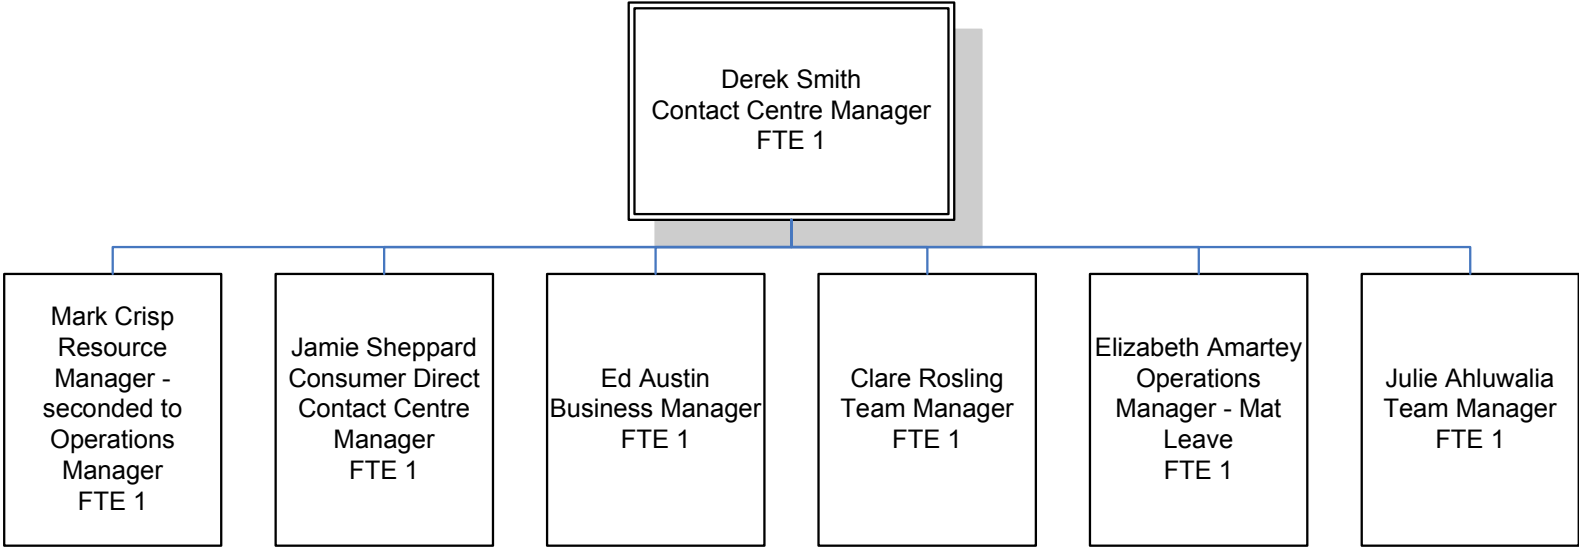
Derek Smith
Contact Centre Manager
FTE 1

Mark Crisp
Resource Manager - seconded to Operations Manager
FTE 1

Jamie Sheppard
Consumer Direct Contact Centre Manager
FTE 1

Ed Austin
Business Manager
FTE 1

Clare Rosling
Team Manager
FTE 1

Elizabeth Amartey
Operations Manager - Mat Leave
FTE 1

Julie Ahluwalia
Team Manager
FTE 1